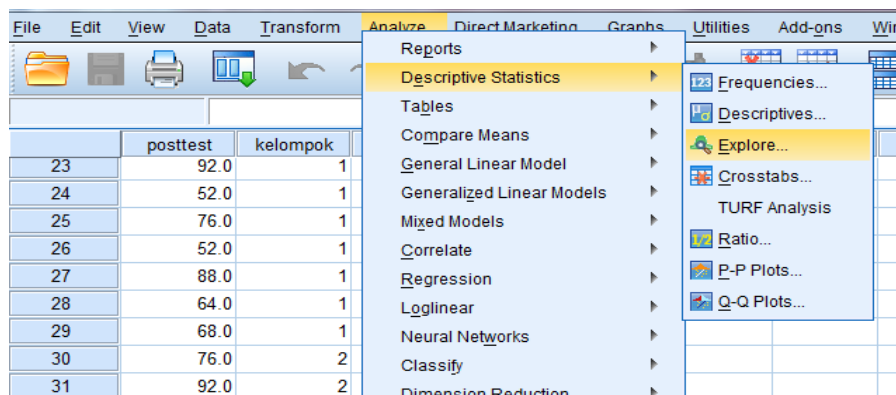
File Edit View Data Transform Analyze Direct Marketing Graphs Utilities Add-ons Wi

| | posttest | kelompok |
|---|---|---|
| 23 | 92.0 | 1 |
| 24 | 52.0 | 1 |
| 25 | 76.0 | 1 |
| 26 | 52.0 | 1 |
| 27 | 88.0 | 1 |
| 28 | 64.0 | 1 |
| 29 | 68.0 | 1 |
| 30 | 76.0 | 2 |
| 31 | 92.0 | 2 |

Reports
Descriptive Statistics
Tables
Compare Means
General Linear Model
Generalized Linear Models
Mixed Models
Correlate
Regression
Loglinear
Neural Networks
Classify
Dimension Reduction

Frequencies...
Descriptives...
Explore...
Crosstabs...
TURF Analysis
Ratio...
P-P Plots...
Q-Q Plots...